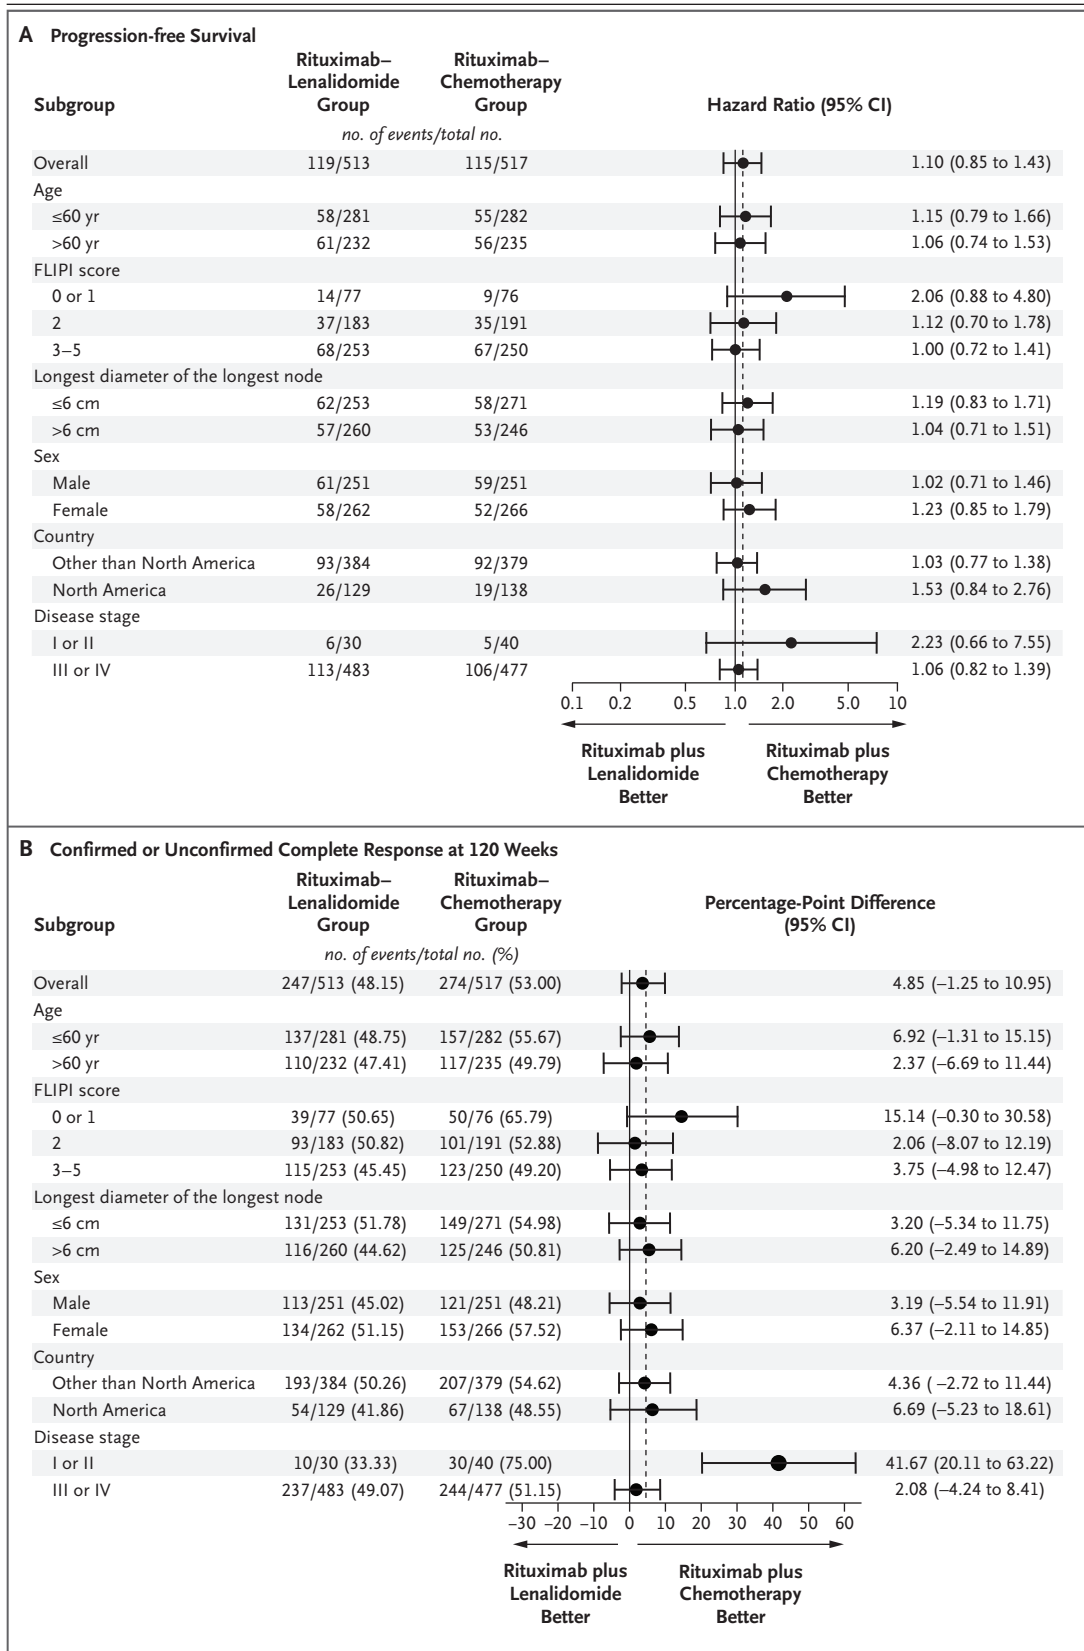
**A Progression-free Survival**

| Subgroup | Rituximab–Lenalidomide Group | Rituximab–Chemotherapy Group | Hazard Ratio (95% CI) |
|---|---|---|---|
| | no. of events/total no. | | |
| Overall | 119/513 | 115/517 | 1.10 (0.85 to 1.43) |
| Age | | | |
| ≤60 yr | 58/281 | 55/282 | 1.15 (0.79 to 1.66) |
| >60 yr | 61/232 | 56/235 | 1.06 (0.74 to 1.53) |
| FLIPI score | | | |
| 0 or 1 | 14/77 | 9/76 | 2.06 (0.88 to 4.80) |
| 2 | 37/183 | 35/191 | 1.12 (0.70 to 1.78) |
| 3–5 | 68/253 | 67/250 | 1.00 (0.72 to 1.41) |
| Longest diameter of the longest node | | | |
| ≤6 cm | 62/253 | 58/271 | 1.19 (0.83 to 1.71) |
| >6 cm | 57/260 | 53/246 | 1.04 (0.71 to 1.51) |
| Sex | | | |
| Male | 61/251 | 59/251 | 1.02 (0.71 to 1.46) |
| Female | 58/262 | 52/266 | 1.23 (0.85 to 1.79) |
| Country | | | |
| Other than North America | 93/384 | 92/379 | 1.03 (0.77 to 1.38) |
| North America | 26/129 | 19/138 | 1.53 (0.84 to 2.76) |
| Disease stage | | | |
| I or II | 6/30 | 5/40 | 2.23 (0.66 to 7.55) |
| III or IV | 113/483 | 106/477 | 1.06 (0.82 to 1.39) |

0.1 0.2 0.5 1.0 2.0 5.0 10

Rituximab plus Lenalidomide Better

Rituximab plus Chemotherapy Better

**B Confirmed or Unconfirmed Complete Response at 120 Weeks**

| Subgroup | Rituximab–Lenalidomide Group | Rituximab–Chemotherapy Group | Percentage-Point Difference (95% CI) |
|---|---|---|---|
| | no. of events/total no. (%) | | |
| Overall | 247/513 (48.15) | 274/517 (53.00) | 4.85 (−1.25 to 10.95) |
| Age | | | |
| ≤60 yr | 137/281 (48.75) | 157/282 (55.67) | 6.92 (−1.31 to 15.15) |
| >60 yr | 110/232 (47.41) | 117/235 (49.79) | 2.37 (−6.69 to 11.44) |
| FLIPI score | | | |
| 0 or 1 | 39/77 (50.65) | 50/76 (65.79) | 15.14 (−0.30 to 30.58) |
| 2 | 93/183 (50.82) | 101/191 (52.88) | 2.06 (−8.07 to 12.19) |
| 3–5 | 115/253 (45.45) | 123/250 (49.20) | 3.75 (−4.98 to 12.47) |
| Longest diameter of the longest node | | | |
| ≤6 cm | 131/253 (51.78) | 149/271 (54.98) | 3.20 (−5.34 to 11.75) |
| >6 cm | 116/260 (44.62) | 125/246 (50.81) | 6.20 (−2.49 to 14.89) |
| Sex | | | |
| Male | 113/251 (45.02) | 121/251 (48.21) | 3.19 (−5.54 to 11.91) |
| Female | 134/262 (51.15) | 153/266 (57.52) | 6.37 (−2.11 to 14.85) |
| Country | | | |
| Other than North America | 193/384 (50.26) | 207/379 (54.62) | 4.36 ( −2.72 to 11.44) |
| North America | 54/129 (41.86) | 67/138 (48.55) | 6.69 (−5.23 to 18.61) |
| Disease stage | | | |
| I or II | 10/30 (33.33) | 30/40 (75.00) | 41.67 (20.11 to 63.22) |
| III or IV | 237/483 (49.07) | 244/477 (51.15) | 2.08 (−4.24 to 8.41) |

−30 −20 −10 0 10 20 30 40 50 60

Rituximab plus Lenalidomide Better

Rituximab plus Chemotherapy Better